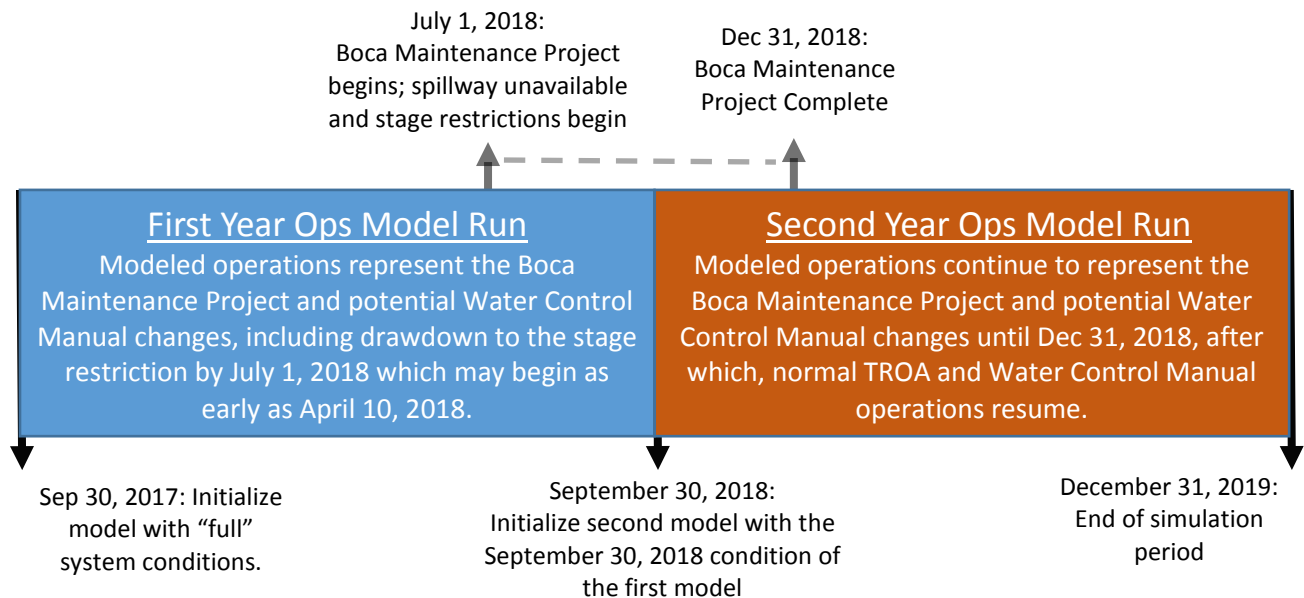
July 1, 2018:
Boca Maintenance Project begins; spillway unavailable and stage restrictions begin

Dec 31, 2018:
Boca Maintenance Project Complete

First Year Ops Model Run
Modeled operations represent the Boca Maintenance Project and potential Water Control Manual changes, including drawdown to the stage restriction by July 1, 2018 which may begin as early as April 10, 2018.

Second Year Ops Model Run
Modeled operations continue to represent the Boca Maintenance Project and potential Water Control Manual changes until Dec 31, 2018, after which, normal TROA and Water Control Manual operations resume.

Sep 30, 2017: Initialize model with "full" system conditions.

September 30, 2018:
Initialize second model with the September 30, 2018 condition of the first model

December 31, 2019:
End of simulation period